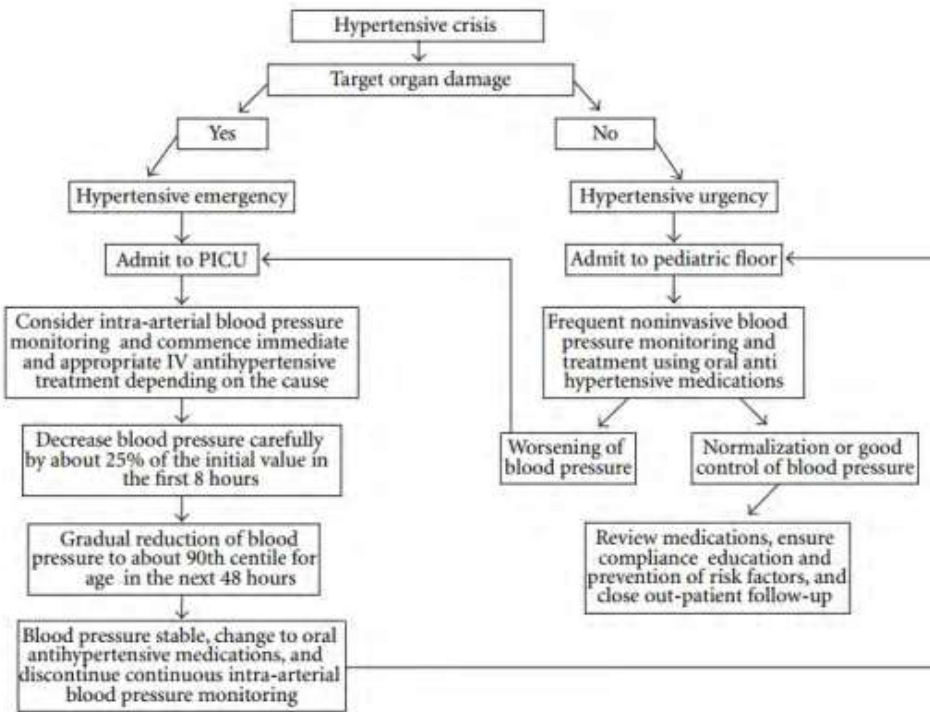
Hypertensive crisis

Target organ damage

Yes

No

Hypertensive emergency

Hypertensive urgency

Admit to PICU

Admit to pediatric floor

Consider intra-arterial blood pressure monitoring and commence immediate and appropriate IV antihypertensive treatment depending on the cause

Frequent noninvasive blood pressure monitoring and treatment using oral anti hypertensive medications

Worsening of blood pressure

Normalization or good control of blood pressure

Decrease blood pressure carefully by about 25% of the initial value in the first 8 hours

Review medications, ensure compliance education and prevention of risk factors, and close out-patient follow-up

Gradual reduction of blood pressure to about 90th centile for age in the next 48 hours

Blood pressure stable, change to oral antihypertensive medications, and discontinue continuous intra-arterial blood pressure monitoring